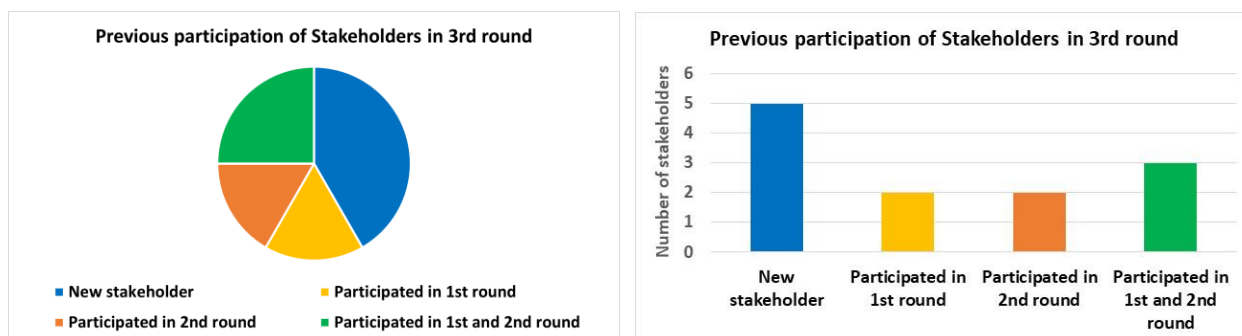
Previous participation of Stakeholders in 3rd round

New stakeholder
Participated in 1st round
Participated in 2nd round
Participated in 1st and 2nd round

Previous participation of Stakeholders in 3rd round

Number of stakeholders

6
5
4
3
2
1
0

New stakeholder
Participated in 1st round
Participated in 2nd round
Participated in 1st and 2nd round